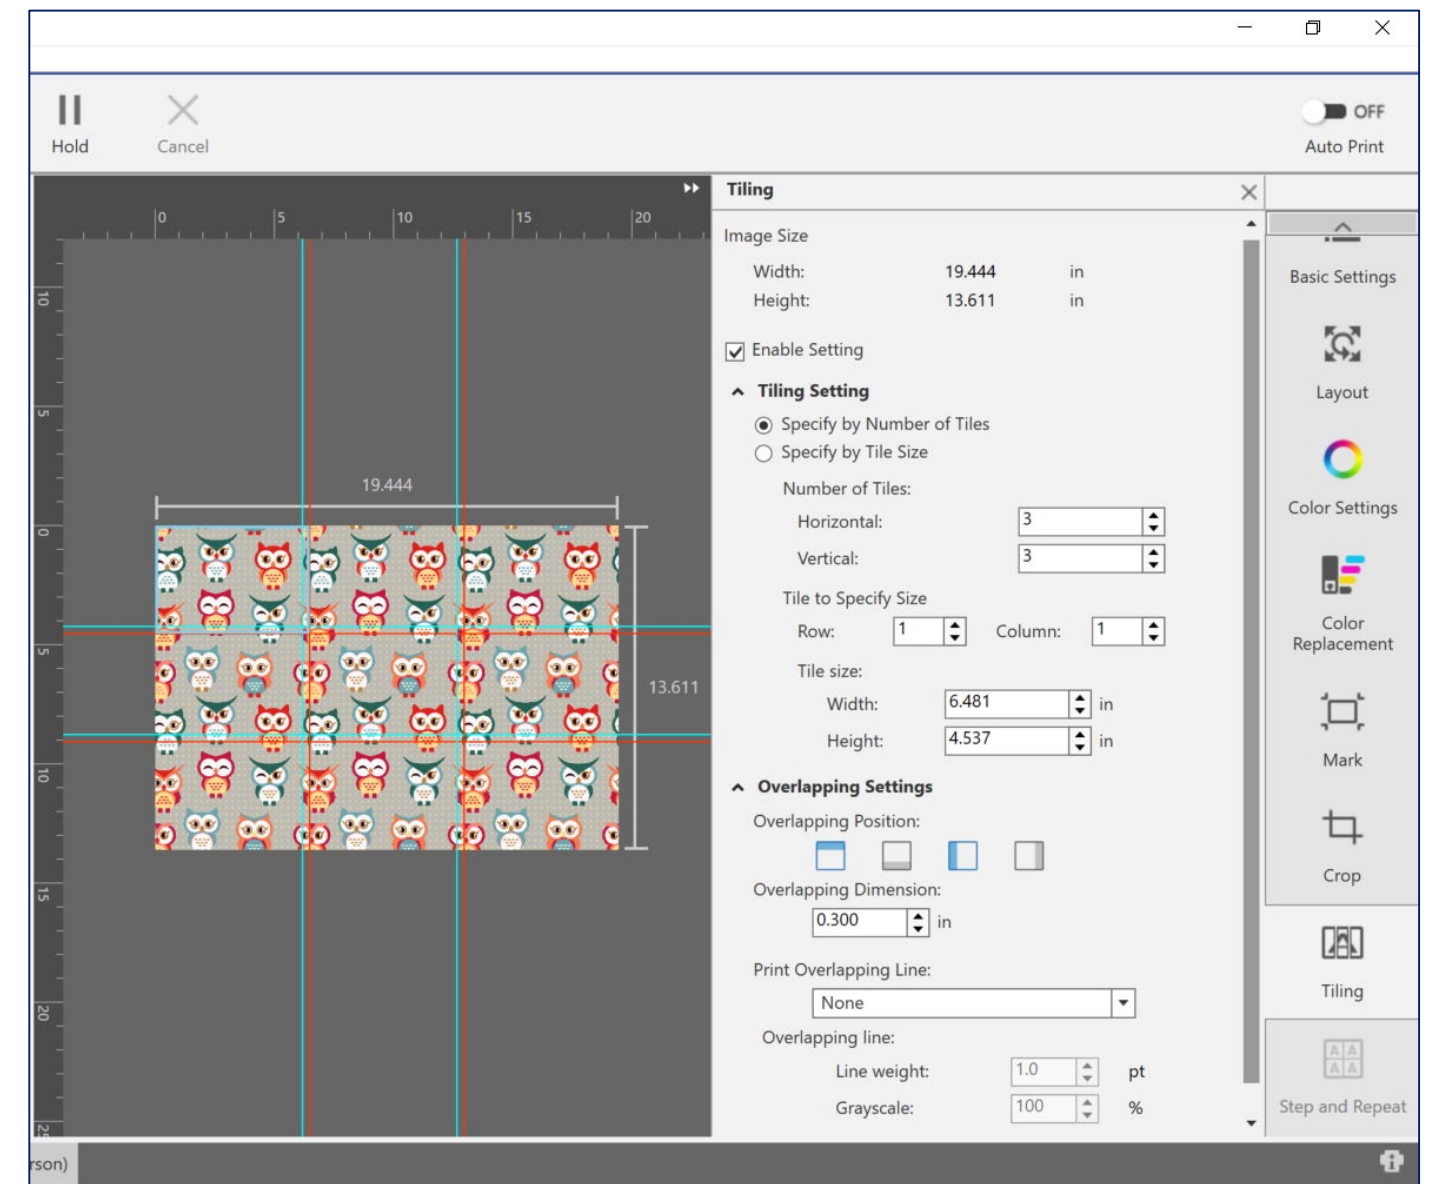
Hold

Cancel

OFF

Auto Print

0 5 10 15 20

10 5 0 5 10 15 20 25

19.444

13.611

Tiling

Image Size

Width: 19.444 in

Height: 13.611 in

Enable Setting

Tiling Setting

Specify by Number of Tiles

Specify by Tile Size

Number of Tiles:

Horizontal: 3

Vertical: 3

Tile to Specify Size

Row: 1 Column: 1

Tile size:

Width: 6.481 in

Height: 4.537 in

Overlapping Settings

Overlapping Position:

Overlapping Dimension:

0.300 in

Print Overlapping Line:

None

Overlapping line:

Line weight: 1.0 pt

Grayscale: 100 %

Basic Settings

Layout

Color Settings

Color Replacement

Mark

Crop

Tiling

Step and Repeat

rson)